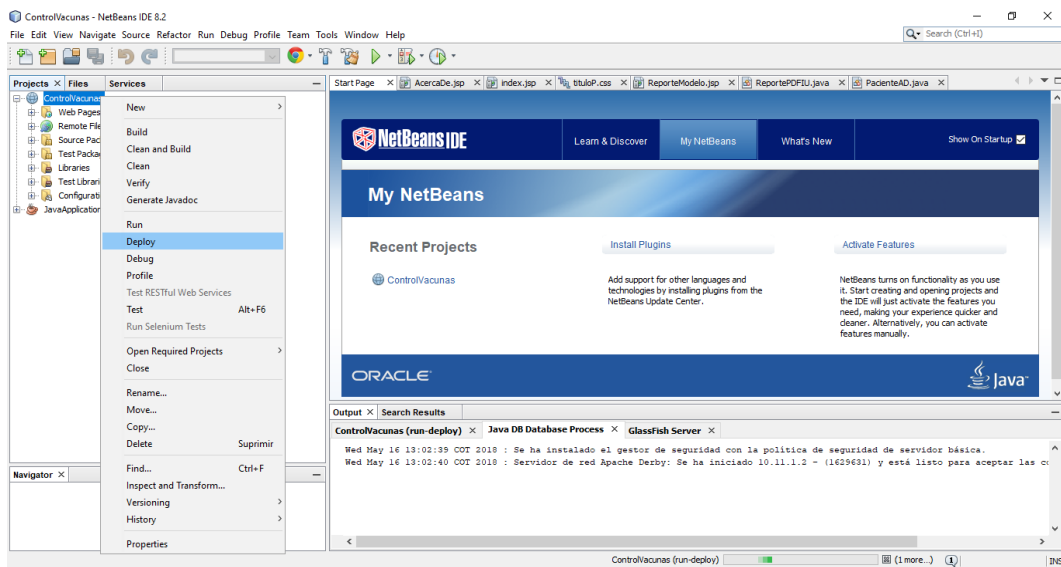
ControlVacunas - NetBeans IDE 8.2

File Edit View Navigate Source Refactor Run Debug Profile Team Tools Window Help

Search (Ctrl+I)

Projects × Files Services

ControlVacunas
Web Pages
Remote File
Source Pac
Test Packa
Libraries
Test Librari
Configurati
JavaApplication

New
Build
Clean and Build
Clean
Verify
Generate Javadoc
Run
Deploy
Debug
Profile
Test RESTful Web Services
Test Alt+F6
Run Selenium Tests
Open Required Projects
Close
Rename...
Move...
Copy...
Delete Suprimir
Find... Ctrl+F
Inspect and Transform...
Versioning
History
Properties

Navigator ×

Start Page × AcercaDe.jsp × index.jsp × tituloP.css × ReporteModelo.jsp × ReportePDFIU.java × PacienteAD.java ×

NetBeans IDE
Learn & Discover My NetBeans What's New Show On Startup

My NetBeans

Recent Projects
ControlVacunas

Install Plugins
Add support for other languages and technologies by installing plugins from the NetBeans Update Center.

Activate Features
NetBeans turns on functionality as you use it. Start creating and opening projects and the IDE will just activate the features you need, making your experience quicker and cleaner. Alternatively, you can activate features manually.

ORACLE
Java

Output × Search Results
ControlVacunas (run-deploy) × Java DB Database Process × GlassFish Server ×

Wed May 16 13:02:39 COT 2018 : Se ha instalado el gestor de seguridad con la política de seguridad de servidor básica.
Wed May 16 13:02:40 COT 2018 : Servidor de red Apache Derby: Se ha iniciado 10.11.1.2 - (1629631) y está listo para aceptar las co

ControlVacunas (run-deploy) (1 more...) INS